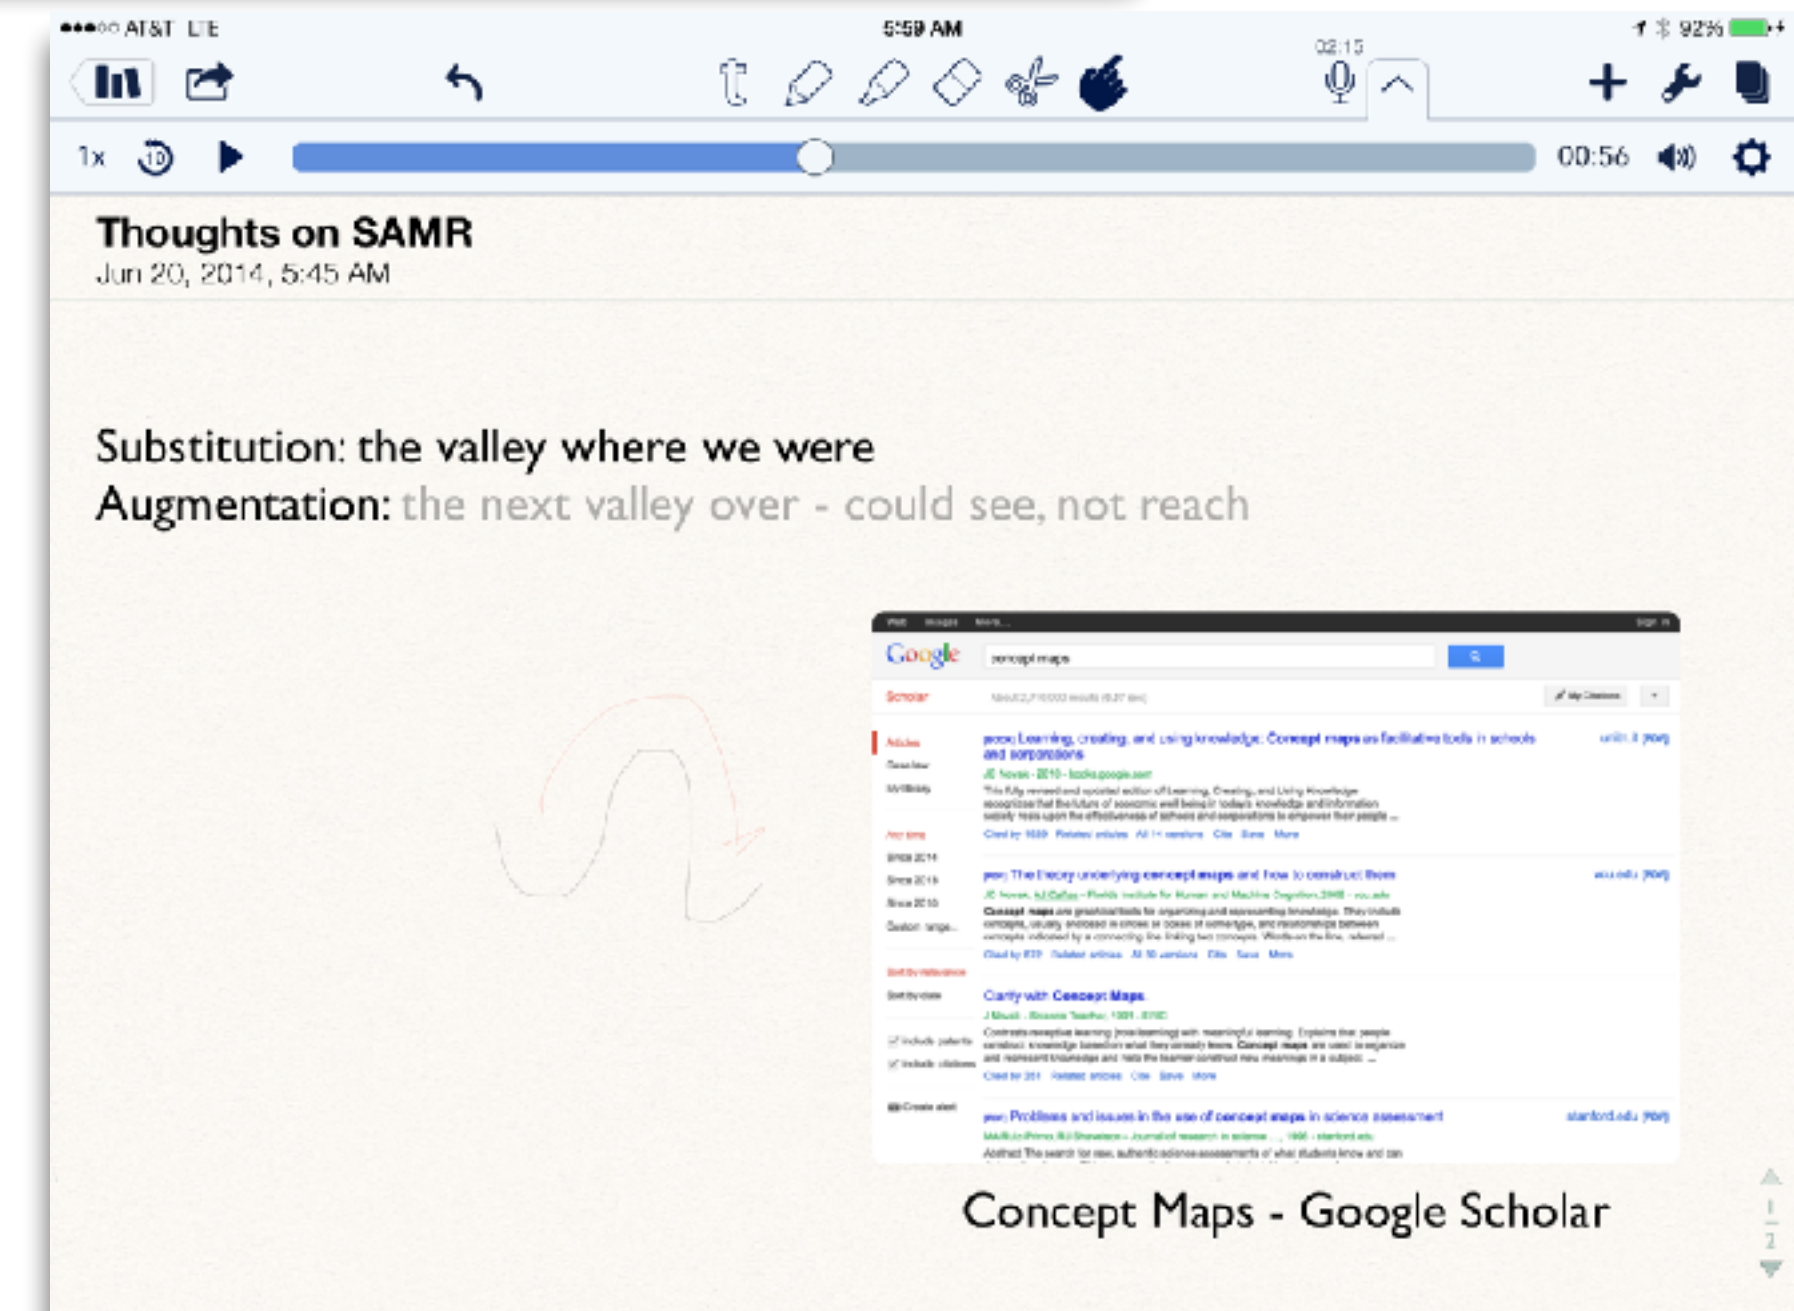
●●●○○ AT&T LTE 5:59 AM 92%

02:15

1x 10 00:56

Thoughts on SAMR
Jun 20, 2014, 5:45 AM

Substitution: the valley where we were
Augmentation: the next valley over - could see, not reach

Google concept maps

Scholar

Learning, creating, and using knowledge: Concept maps as facilitative tools in schools and corporations

The theory underlying concept maps and how to construct them

Clarify with Concept Maps

Problems and issues in the use of concept maps in science assessment

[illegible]

Concept Maps - Google Scholar

1
2